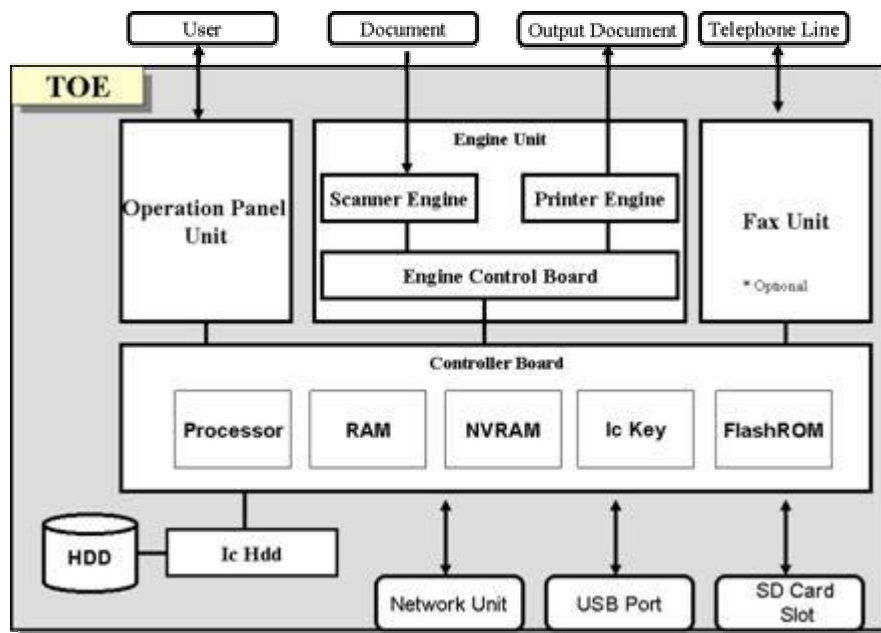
User

Document

Output Document

Telephone Line

TOE

Operation Panel Unit

Engine Unit

Scanner Engine

Printer Engine

Engine Control Board

Fax Unit

* Optional

Controller Board

Processor

RAM

NVRAM

Ic Key

FlashROM

HDD

Ic Hdd

Network Unit

USB Port

SD Card Slot